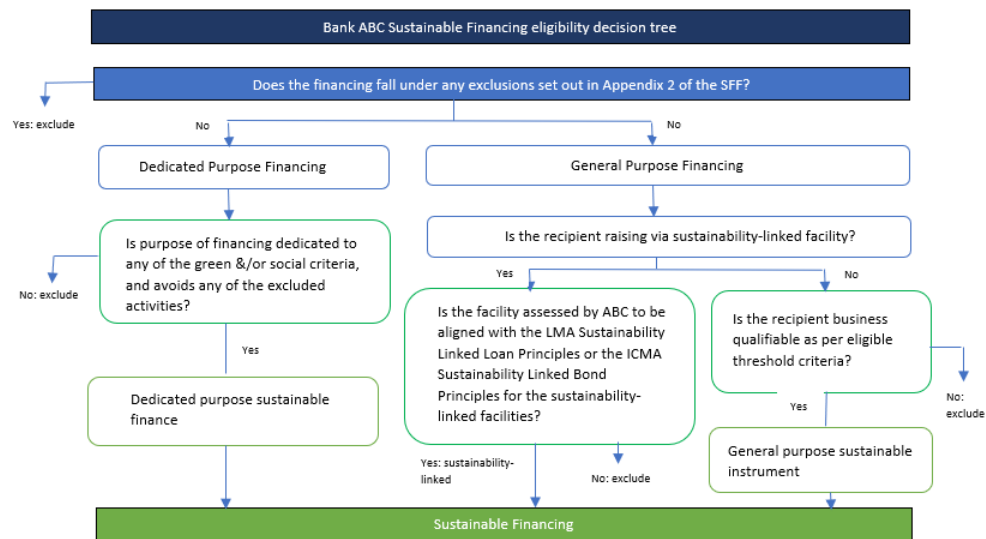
Bank ABC Sustainable Financing eligibility decision tree

Does the financing fall under any exclusions set out in Appendix 2 of the SFF?

Yes: exclude

No

No

Dedicated Purpose Financing

General Purpose Financing

Is purpose of financing dedicated to any of the green &/or social criteria, and avoids any of the excluded activities?

No: exclude

Is the recipient raising via sustainability-linked facility?

Yes

No

Yes

Is the facility assessed by ABC to be aligned with the LMA Sustainability Linked Loan Principles or the ICMA Sustainability Linked Bond Principles for the sustainability-linked facilities?

Is the recipient business qualifiable as per eligible threshold criteria?

No: exclude

Dedicated purpose sustainable finance

Yes

General purpose sustainable instrument

Yes: sustainability-linked

No: exclude

Sustainable Financing